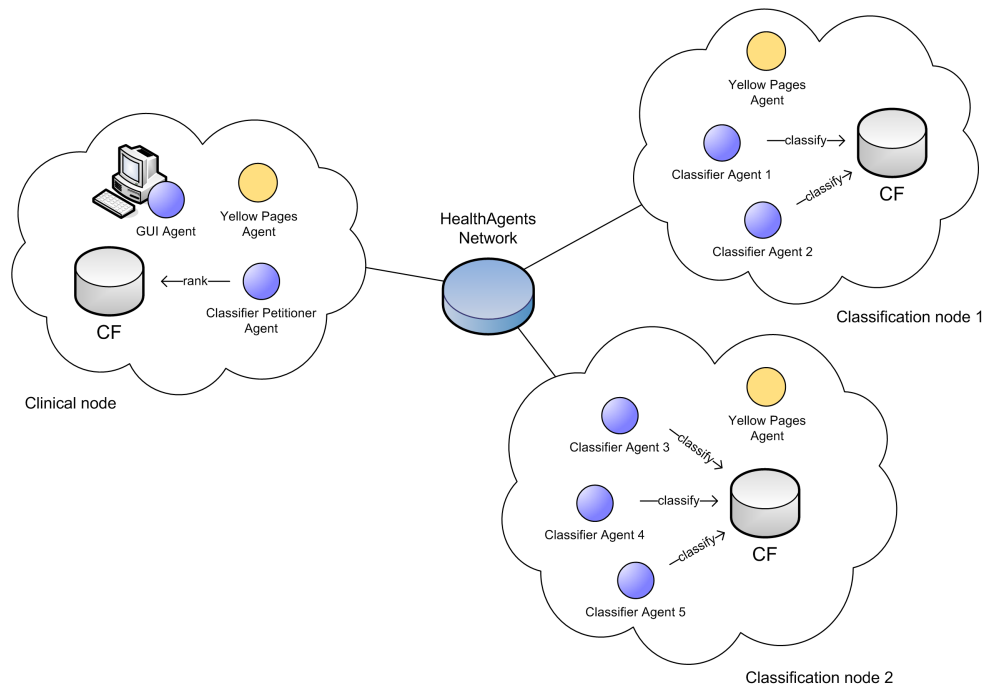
Yellow Pages Agent

classify

Classifier Agent 1

classify

CF

Classifier Agent 2

Classification node 1

GUI Agent

Yellow Pages Agent

HealthAgents Network

rank

CF

Classifier Petitioner Agent

Clinical node

Yellow Pages Agent

Classifier Agent 3

classify

Classifier Agent 4

classify

classify

CF

Classifier Agent 5

Classification node 2